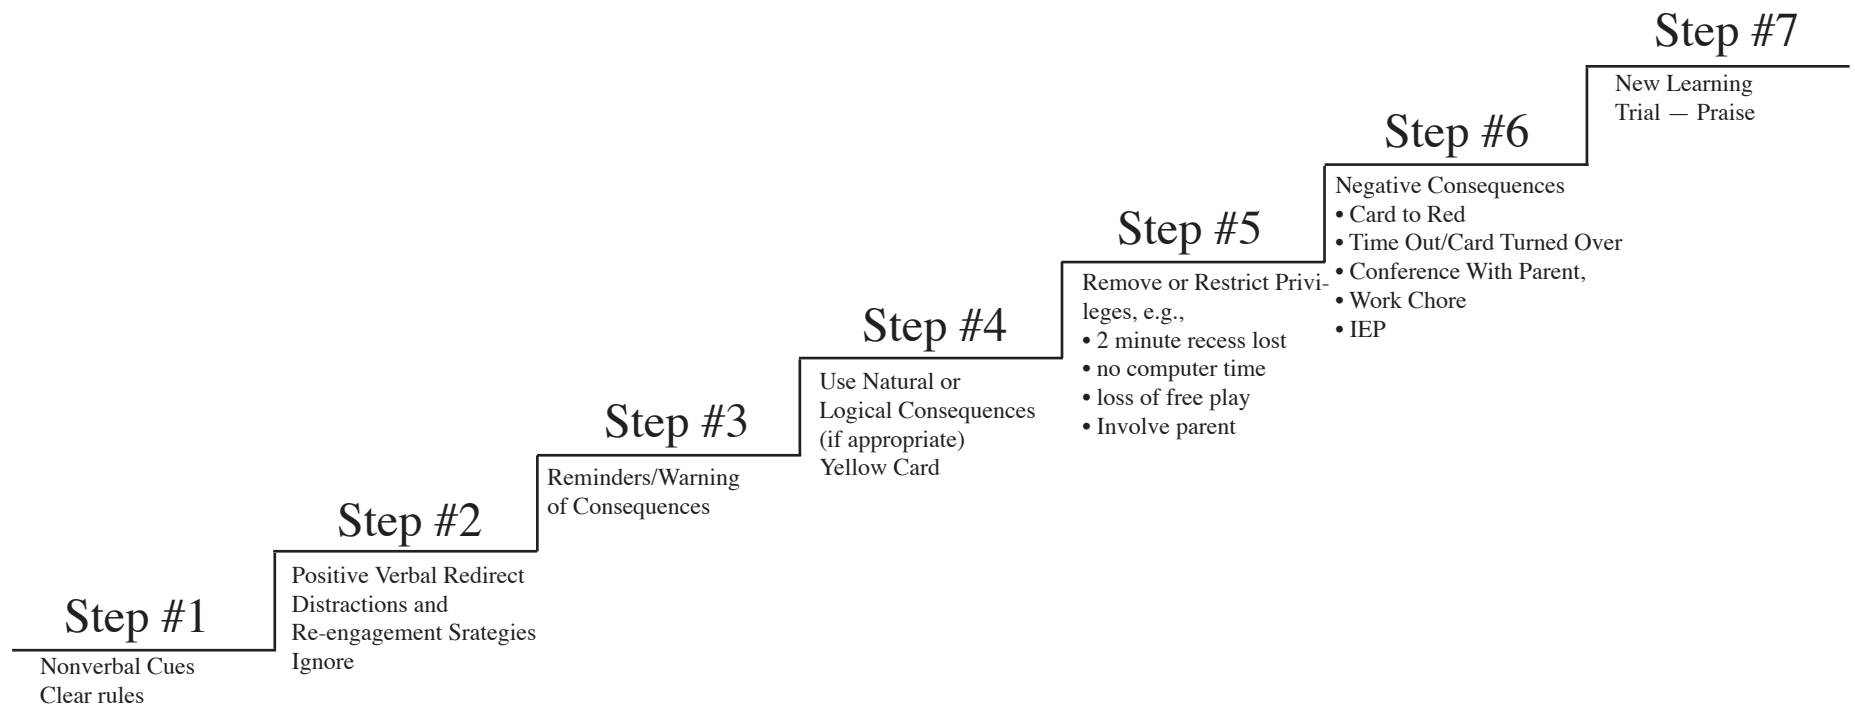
Step #1
Nonverbal Cues
Clear rules

Step #2
Positive Verbal Redirect
Distractions and
Re-engagement Srategies
Ignore

Step #3
Reminders/Warning of Consequences

Step #4
Use Natural or Logical Consequences (if appropriate)
Yellow Card

Step #5
Remove or Restrict Privileges, e.g.,
• 2 minute recess lost
• no computer time
• loss of free play
• Involve parent

Step #6
Negative Consequences
• Card to Red
• Time Out/Card Turned Over
• Conference With Parent,
• Work Chore
• IEP

Step #7
New Learning Trial — Praise